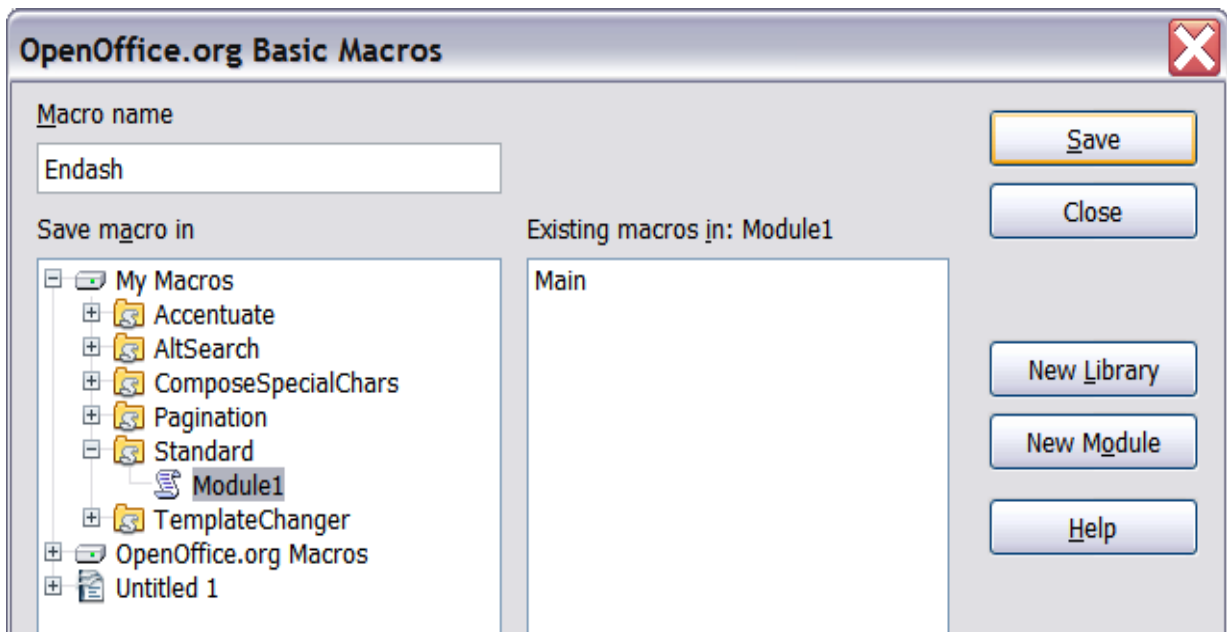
OpenOffice.org Basic Macros

Macro name

Endash

Save macro in

My Macros
Accentuate
AltSearch
ComposeSpecialChars
Pagination
Standard
Module1
TemplateChanger
OpenOffice.org Macros
Untitled 1

Existing macros in: Module1

Main

Save

Close

New Library

New Module

Help